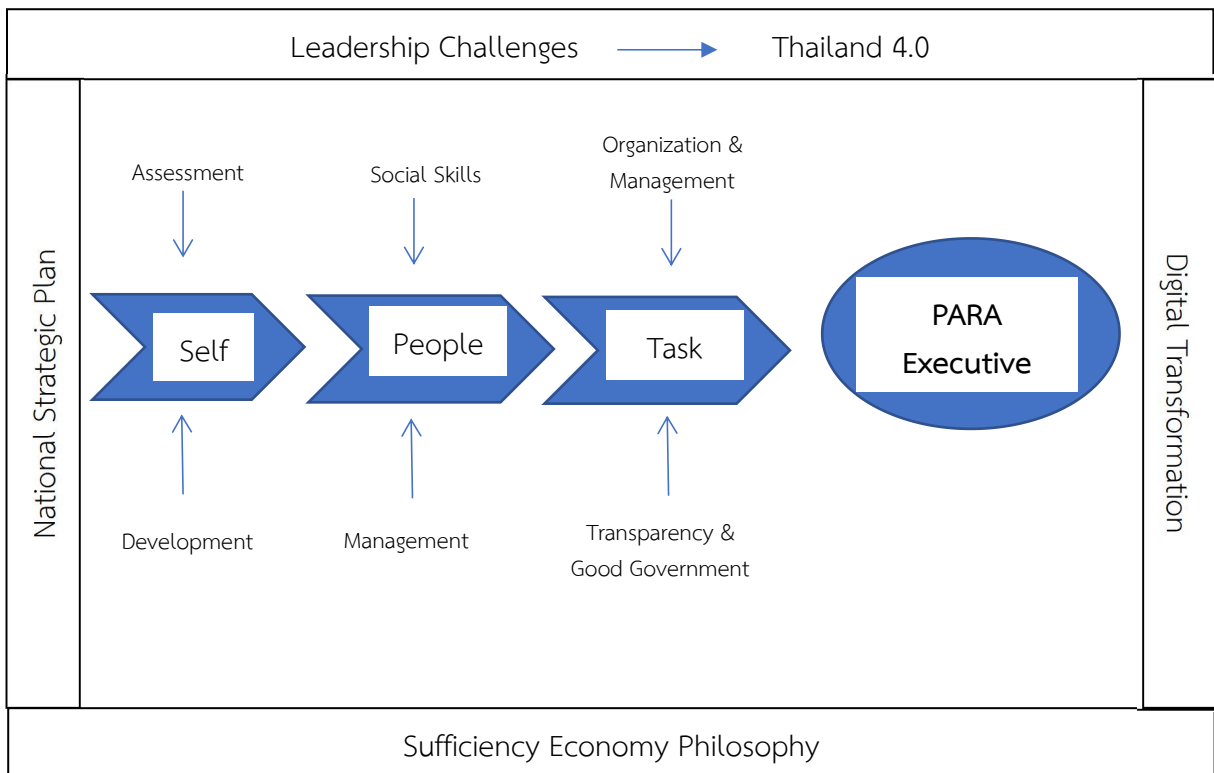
Leadership Challenges → Thailand 4.0

National Strategic Plan

Assessment

Social Skills

Organization & Management

Self

People

Task

PARA Executive

Development

Management

Transparency & Good Government

Digital Transformation

Sufficiency Economy Philosophy